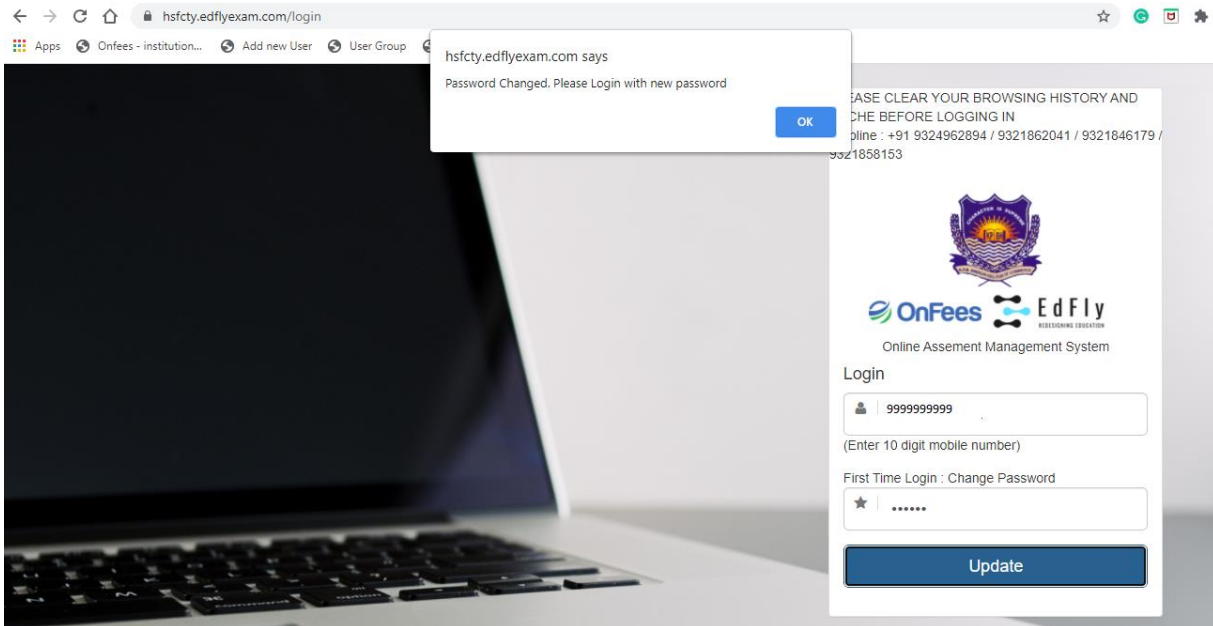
hsfcty.edflyexam.com/login

Apps Onfees - institution... Add new User User Group

hsfcty.edflyexam.com says

Password Changed. Please Login with new password

OK

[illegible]EASE CLEAR YOUR BROWSING HISTORY AND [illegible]CHE BEFORE LOGGING IN
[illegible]pline : +91 9324962894 / 9321862041 / 9321846179 / 9321858153

OnFees EdFly
REDESIGNING EDUCATION

Online Assement Management System

Login

9999999999

(Enter 10 digit mobile number)

First Time Login : Change Password

••••••

Update